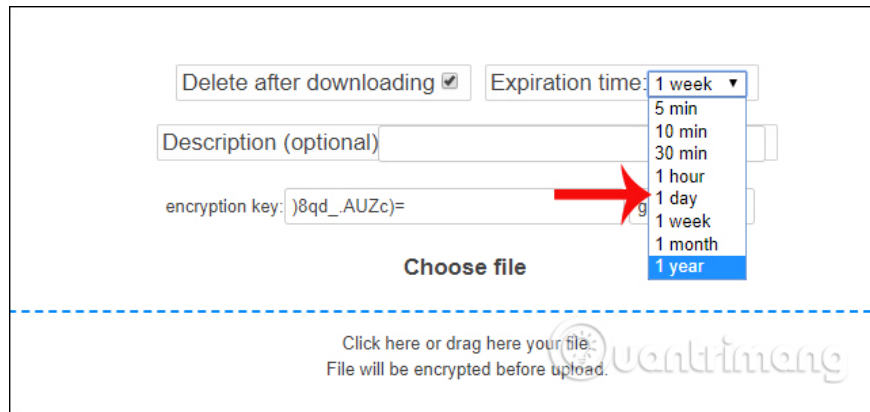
Delete after downloading

Expiration time: 1 week

5 min
10 min
30 min
1 hour
1 day
1 week
1 month
1 year

Description (optional)

encryption key: )8qd_.AUZc)=

g

Choose file

Click here or drag here your file.
File will be encrypted before upload.

uantrimang